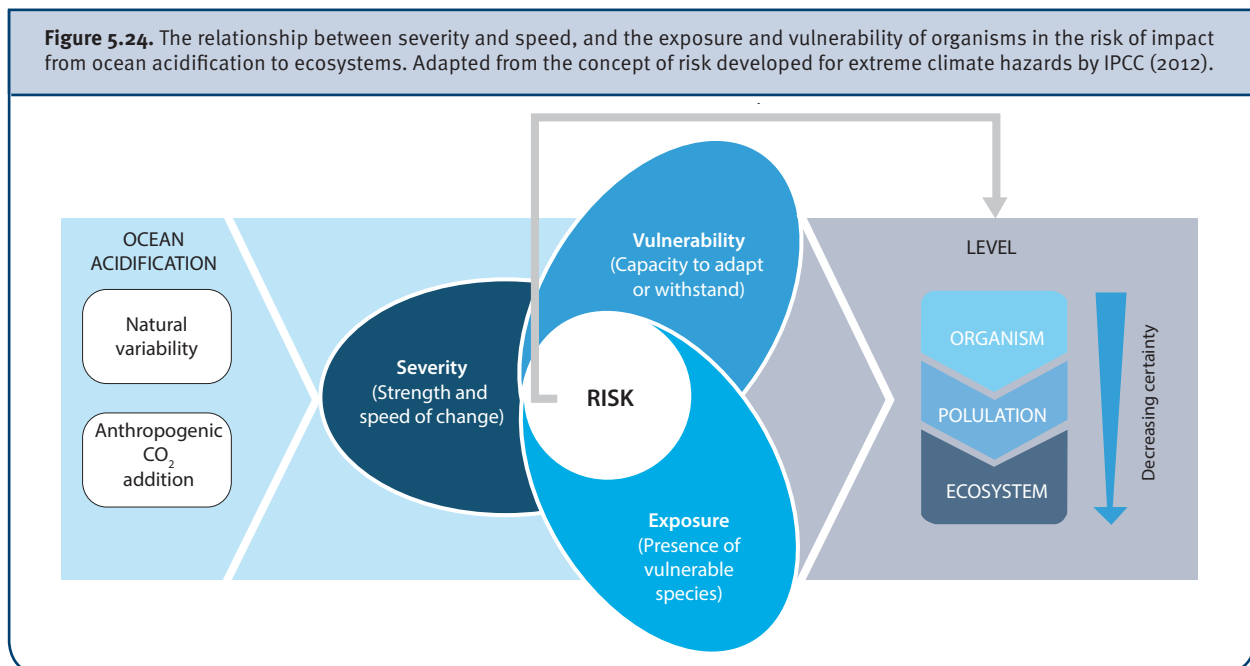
**Figure 5.24.** The relationship between severity and speed, and the exposure and vulnerability of organisms in the risk of impact from ocean acidification to ecosystems. Adapted from the concept of risk developed for extreme climate hazards by IPCC (2012).

OCEAN ACIDIFICATION

Natural variability

Anthropogenic $CO_2$ addition

**Severity** (Strength and speed of change)

**Vulnerability** (Capacity to adapt or withstand)

RISK

**Exposure** (Presence of vulnerable species)

LEVEL

ORGANISM

POLULATION

ECOSYSTEM

Decreasing certainty